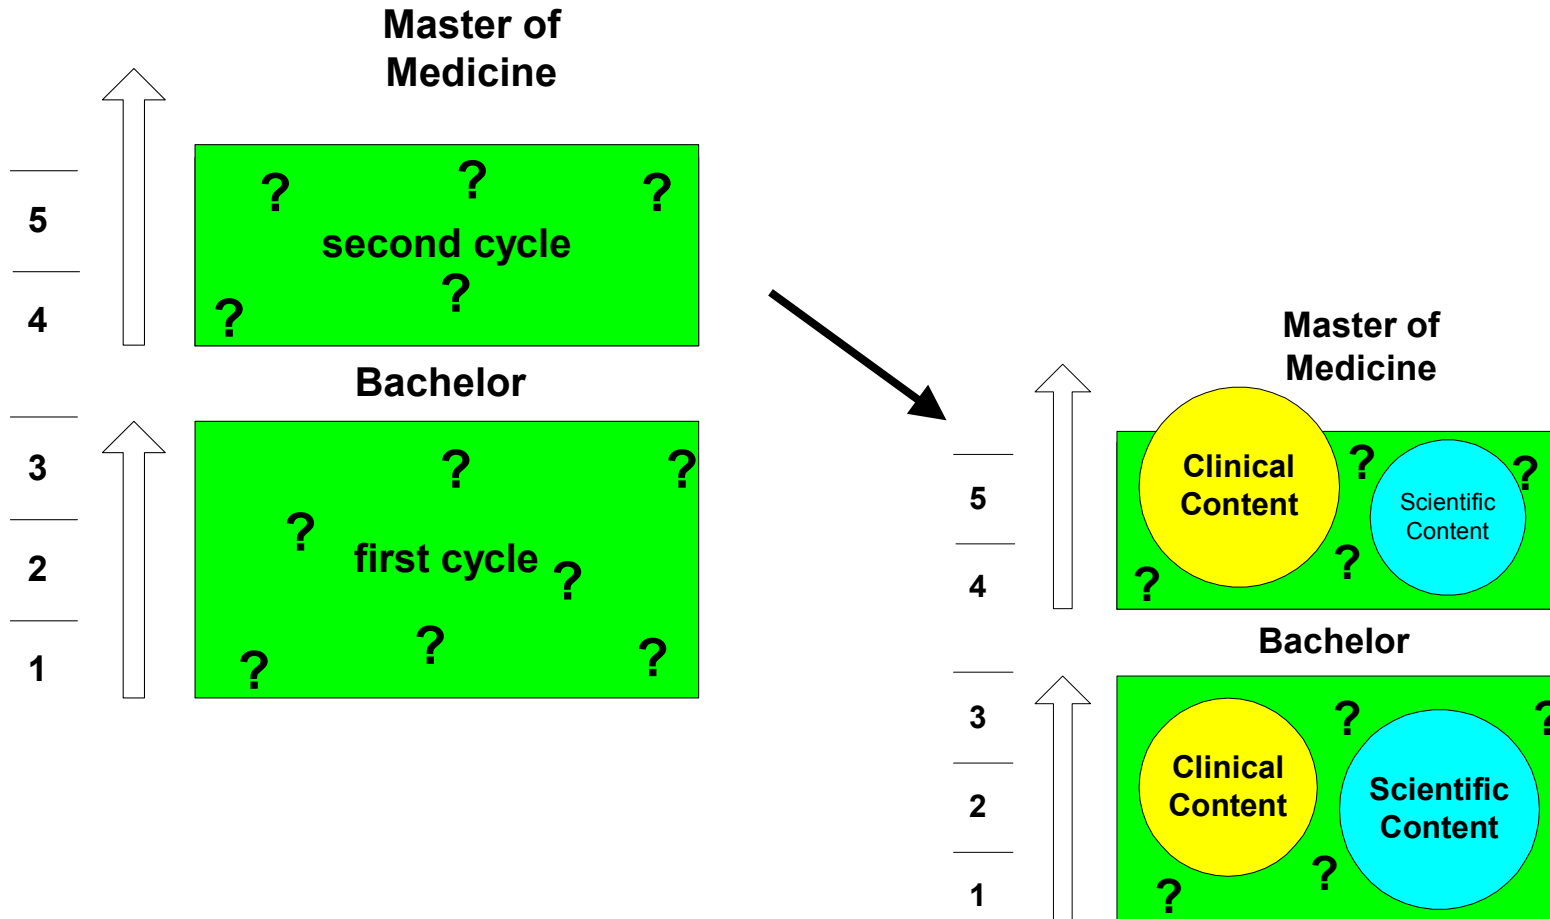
Master of Medicine

5

4

?
?
?
second cycle
?
?

Bachelor

3

2

1

?
?
?
first cycle
?
?
?
?

Master of Medicine

5

4

Clinical Content
?
?
Scientific Content
?
?

Bachelor

3

2

1

Clinical Content
?
Scientific Content
?
?